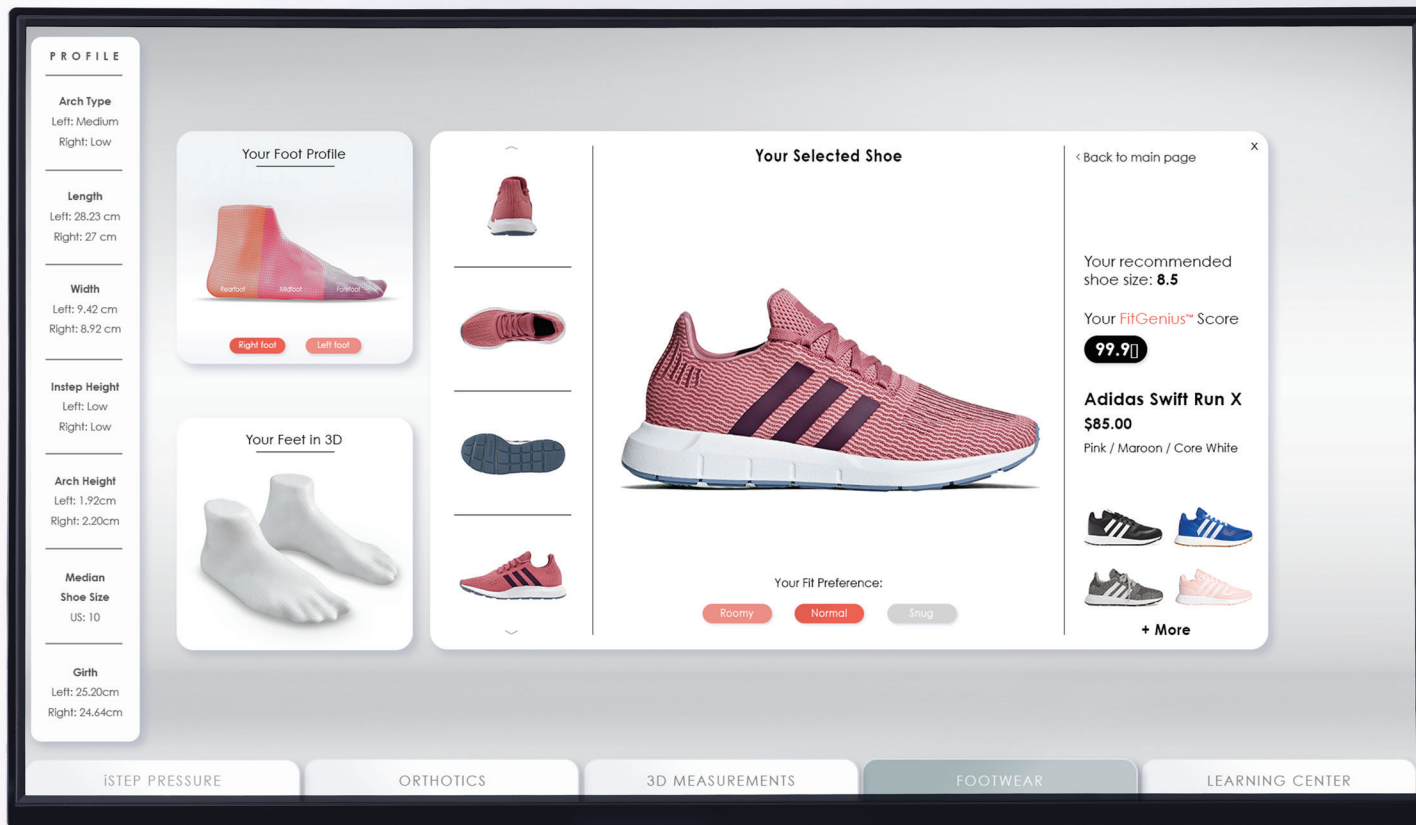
PROFILE

Arch Type
Left: Medium
Right: Low

Length
Left: 28.23 cm
Right: 27 cm

Width
Left: 9.42 cm
Right: 8.92 cm

Instep Height
Left: Low
Right: Low

Arch Height
Left: 1.92cm
Right: 2.20cm

Median Shoe Size
US: 10

Girth
Left: 25.20cm
Right: 24.64cm

Your Foot Profile

Rearfoot Midfoot Forefoot

Right foot Left foot

Your Feet in 3D

Your Selected Shoe

Your Fit Preference:

Roomy Normal Snug

‹ Back to main page

x

Your recommended shoe size: 8.5

Your FitGenius™ Score

99.9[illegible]

Adidas Swift Run X
$85.00
Pink / Maroon / Core White

+ More

iSTEP PRESSURE ORTHOTICS 3D MEASUREMENTS FOOTWEAR LEARNING CENTER